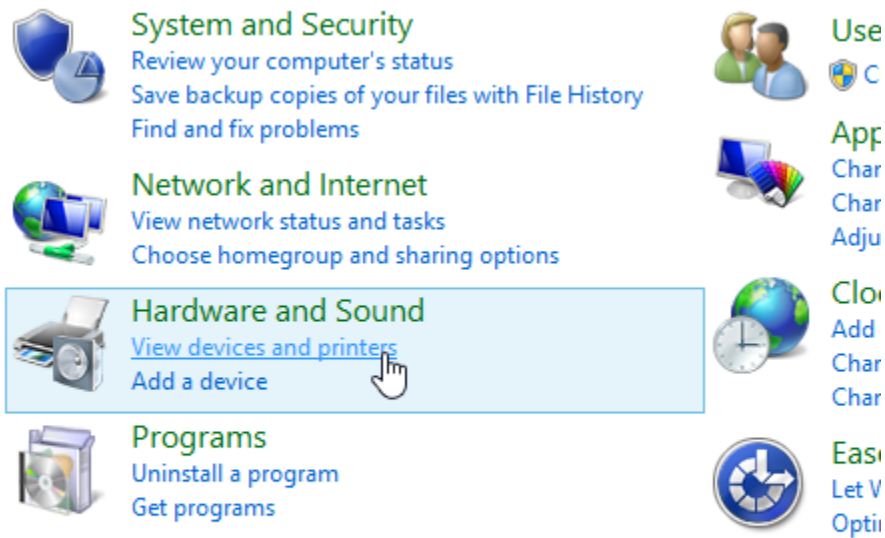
System and Security
Review your computer's status
Save backup copies of your files with File History
Find and fix problems

Network and Internet
View network status and tasks
Choose homegroup and sharing options

Hardware and Sound
View devices and printers
Add a device

Programs
Uninstall a program
Get programs

Use
C

App
Char
Char
Adju

Cloc
Add
Char
Char

Ease
Let W
Optin